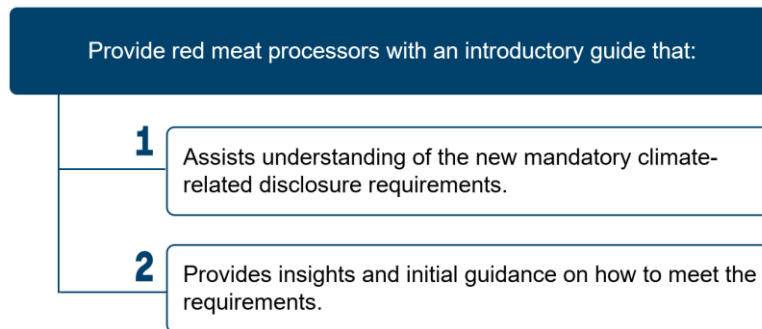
Provide red meat processors with an introductory guide that:

1

Assists understanding of the new mandatory climate-related disclosure requirements.

2

Provides insights and initial guidance on how to meet the requirements.